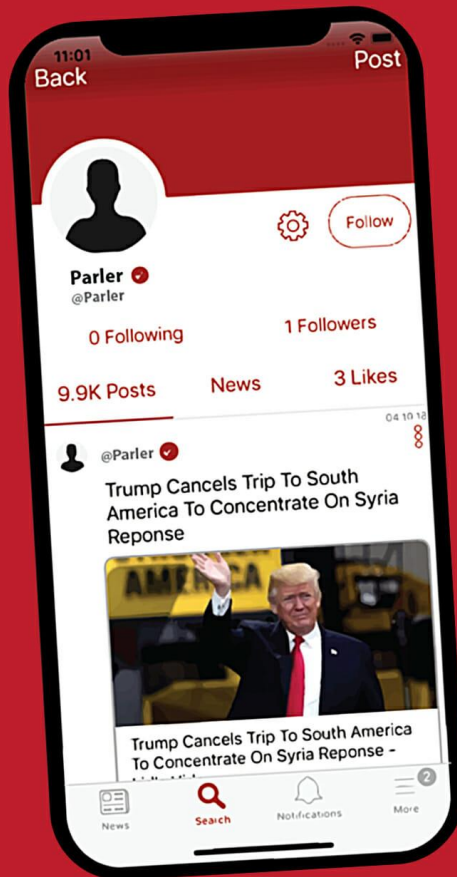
11:01

Back

Post

Follow

Parler
@Parler

0 Following

1 Followers

9.9K Posts

News

3 Likes

04 10 18

@Parler

Trump Cancels Trip To South America To Concentrate On Syria Reponse

AMERICA

Trump Cancels Trip To South America To Concentrate On Syria Reponse -
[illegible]

News

Search

Notifications

2
More